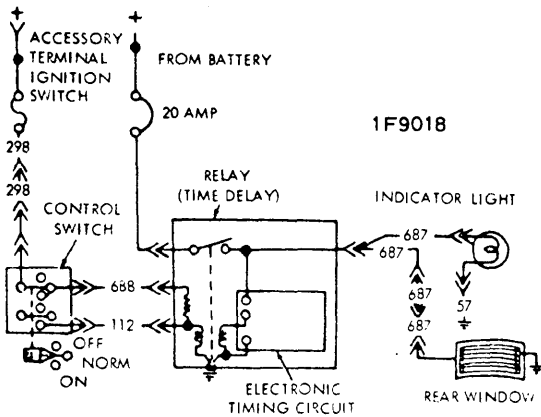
+
ACCESSORY TERMINAL IGNITION SWITCH

+
FROM BATTERY

20 AMP

1F9018

298
298

CONTROL SWITCH

RELAY (TIME DELAY)

INDICATOR LIGHT

687
687

688

112

687
687

57

OFF
NORM
ON

ELECTRONIC TIMING CIRCUIT

REAR WINDOW